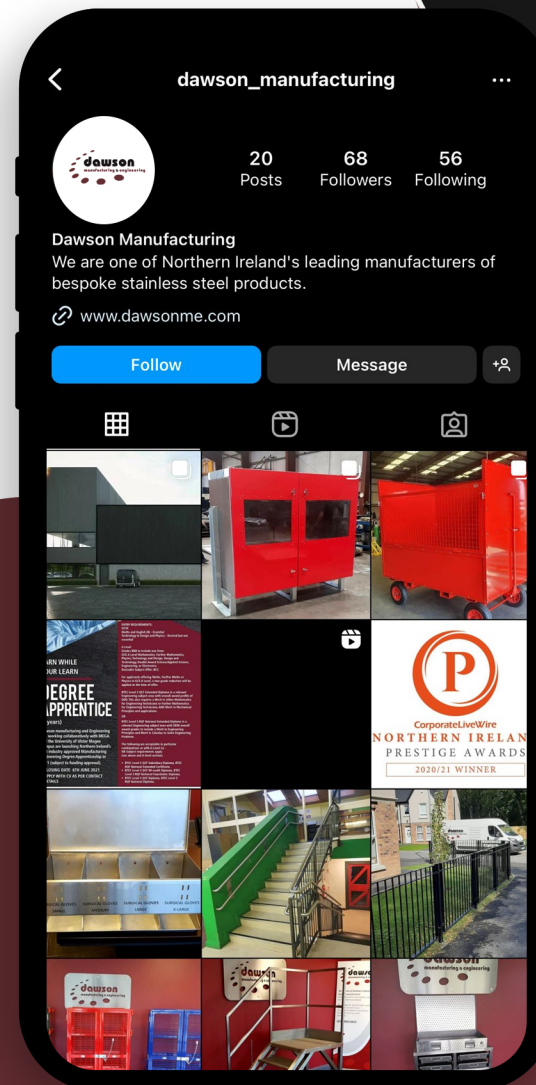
dawson_manufacturing

dawson manufacturing & engineering

20 Posts
68 Followers
56 Following

Dawson Manufacturing
We are one of Northern Ireland's leading manufacturers of bespoke stainless steel products.

www.dawsonme.com

Follow
Message

RN WHILE
OUR LEARN
DEGREE
APPRENTICE
years)

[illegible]

CorporateLiveWire
NORTHERN IRELAN
PRESTIGE AWARDS
2020/21 WINNER

dawson

dawson

dawson manufacturing & engineering